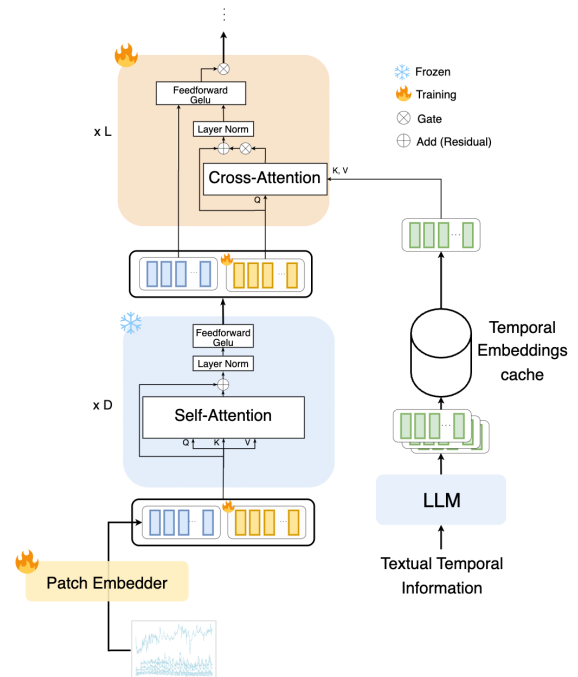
Frozen
Training
Gate
Add (Residual)

x L

Feedforward
Gelu

Layer Norm

Cross-Attention

K, V

Q

x D

Feedforward
Gelu

Layer Norm

Self-Attention

Q K V

Temporal Embeddings cache

LLM

Textual Temporal Information

Patch Embedder